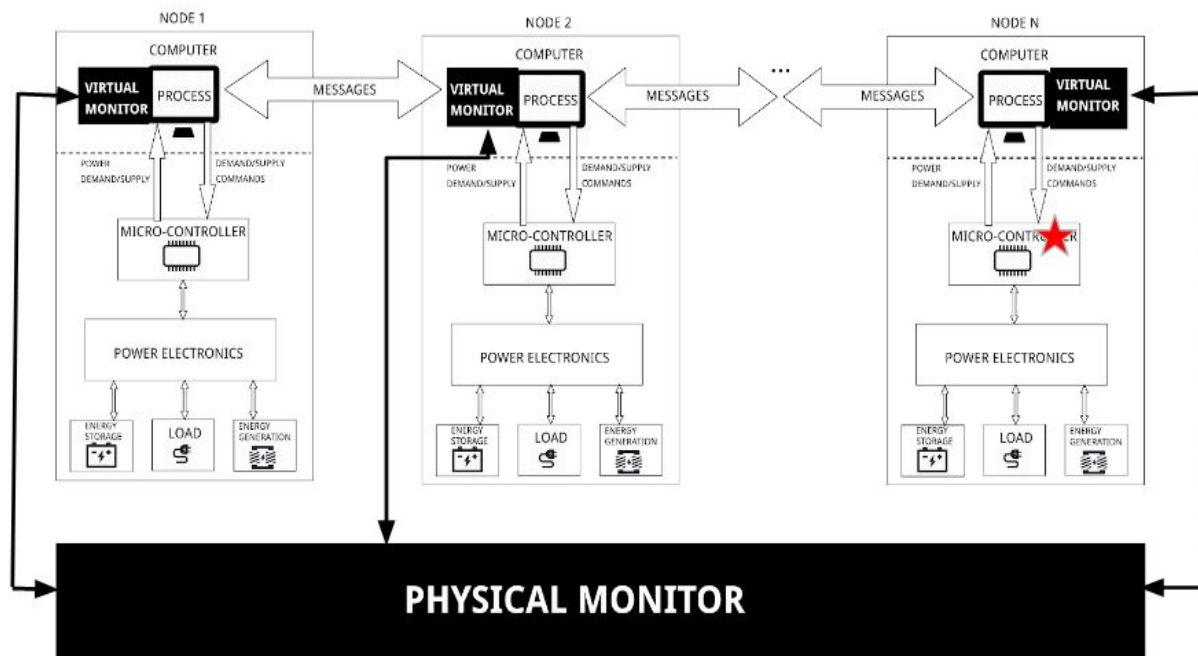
NODE 1

COMPUTER

VIRTUAL MONITOR

PROCESS

POWER DEMAND/SUPPLY

DEMAND/SUPPLY COMMANDS

MICRO-CONTROLLER

POWER ELECTRONICS

ENERGY STORAGE

LOAD

ENERGY GENERATION

MESSAGES

NODE 2

COMPUTER

VIRTUAL MONITOR

PROCESS

POWER DEMAND/SUPPLY

DEMAND/SUPPLY COMMANDS

MICRO-CONTROLLER

POWER ELECTRONICS

ENERGY STORAGE

LOAD

ENERGY GENERATION

MESSAGES

...

MESSAGES

NODE N

COMPUTER

PROCESS

VIRTUAL MONITOR

POWER DEMAND/SUPPLY

DEMAND/SUPPLY COMMANDS

MICRO-CONTROLLER

POWER ELECTRONICS

ENERGY STORAGE

LOAD

ENERGY GENERATION

PHYSICAL MONITOR